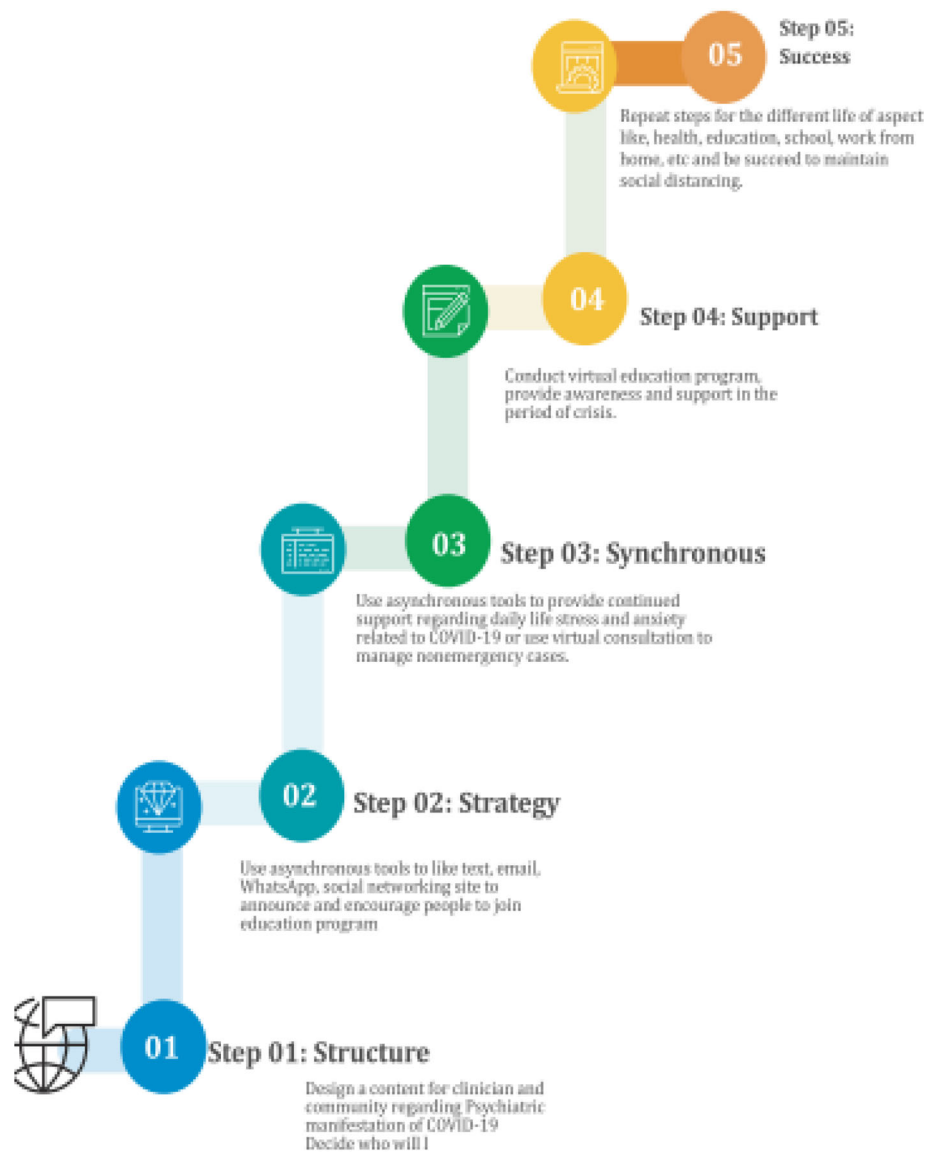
05

Step 05: Success

Repeat steps for the different life of aspect like, health, education, school, work from home, etc and be succeed to maintain social distancing.

04

Step 04: Support

Conduct virtual education program, provide awareness and support in the period of crisis.

03

Step 03: Synchronous

Use asynchronous tools to provide continued support regarding daily life stress and ansiety related to COVID-19 or use virtual consultation to manage nonemergency cases.

02

Step 02: Strategy

Use asynchronous tools to like text, email, WhatsApp, social networking site to announce and encourage people to join education program

01

Step 01: Structure

Design a content for clinician and community regarding Psychiatric manifestation of COVID-19
Decide who will l